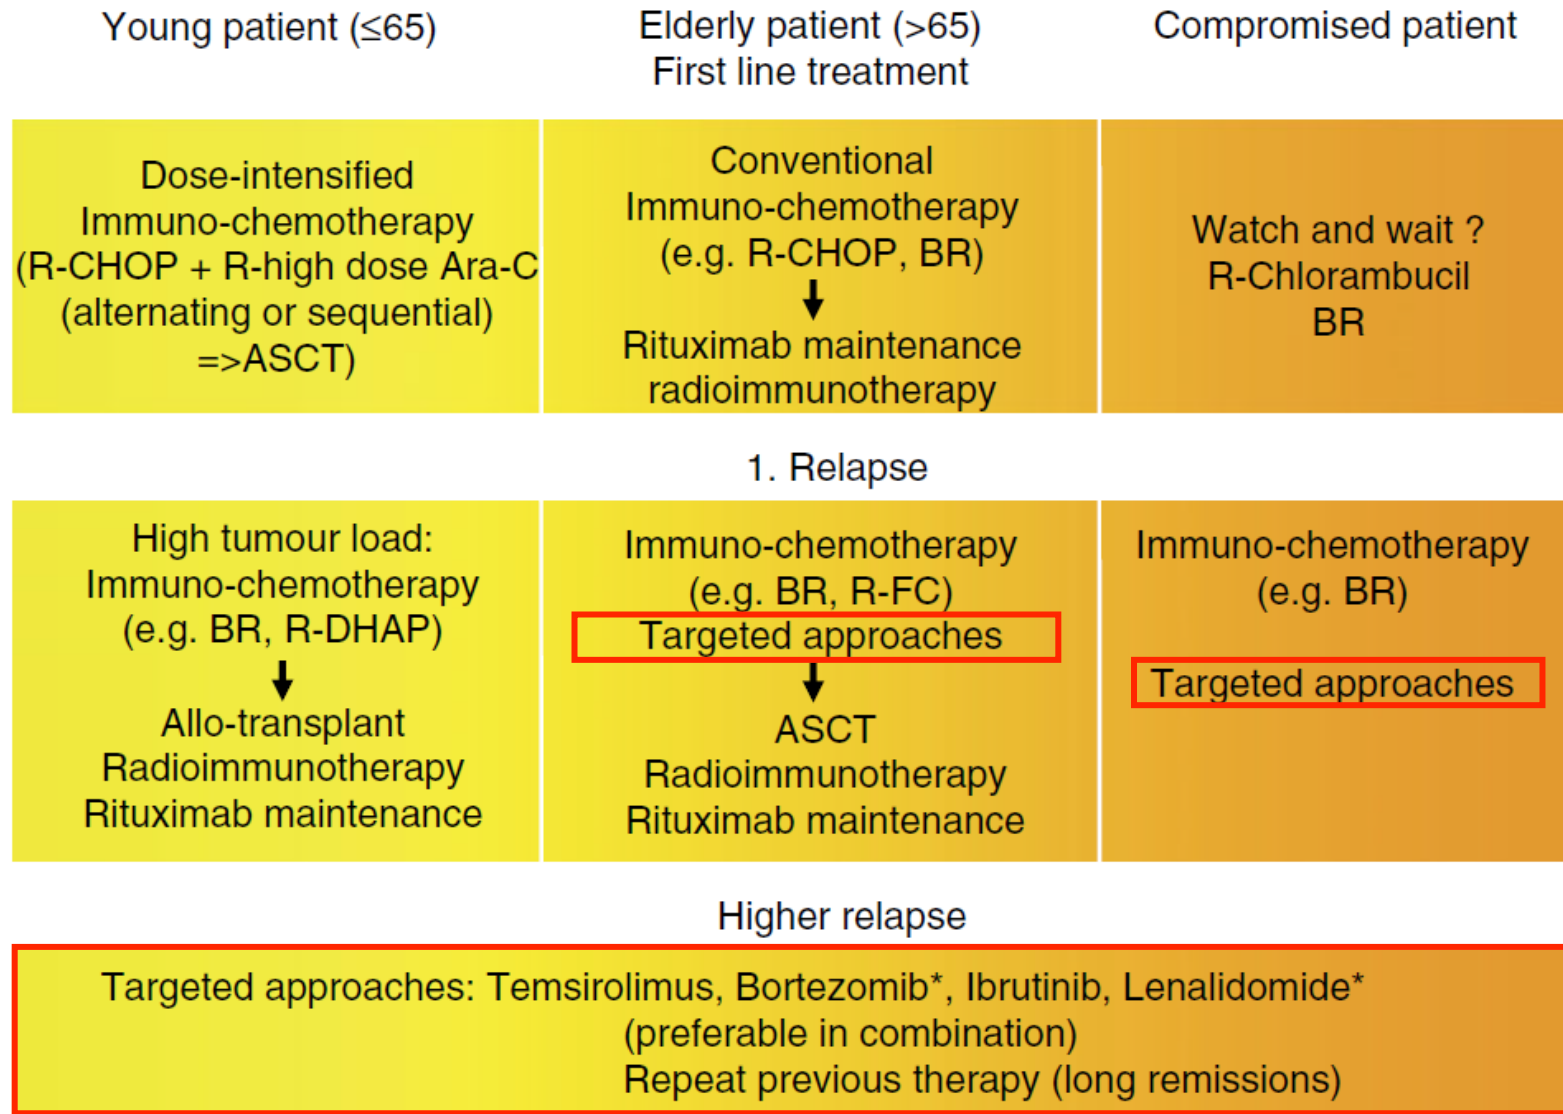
Young patient (≤65)

Elderly patient (>65)
First line treatment

Compromised patient

Dose-intensified Immuno-chemotherapy (R-CHOP + R-high dose Ara-C (alternating or sequential) =>ASCT)

Conventional Immuno-chemotherapy (e.g. R-CHOP, BR)
Rituximab maintenance radioimmunotherapy

Watch and wait ?
R-Chlorambucil
BR

1. Relapse

High tumour load:
Immuno-chemotherapy (e.g. BR, R-DHAP)
Allo-transplant
Radioimmunotherapy
Rituximab maintenance

Immuno-chemotherapy (e.g. BR, R-FC)
Targeted approaches
ASCT
Radioimmunotherapy
Rituximab maintenance

Immuno-chemotherapy (e.g. BR)

Targeted approaches

Higher relapse

Targeted approaches: Temsirolimus, Bortezomib*, Ibrutinib, Lenalidomide*
(preferable in combination)
Repeat previous therapy (long remissions)